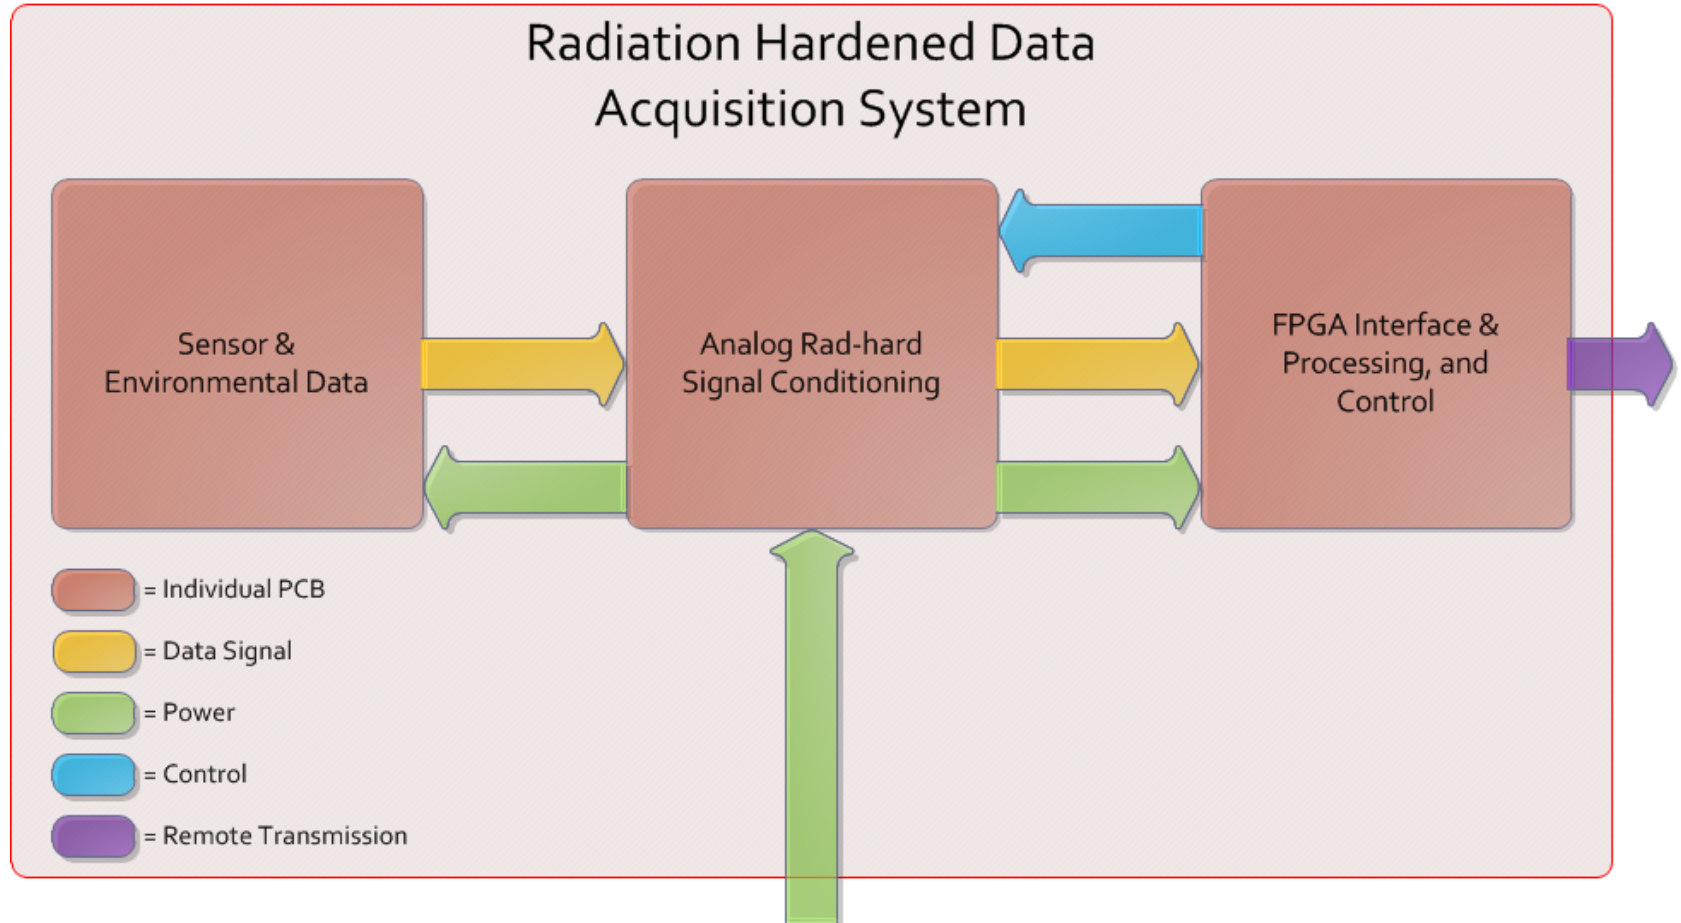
Radiation Hardened Data Acquisition System

Sensor & Environmental Data

Analog Rad-hard Signal Conditioning

FPGA Interface & Processing, and Control

= Individual PCB

= Data Signal

= Power

= Control

= Remote Transmission